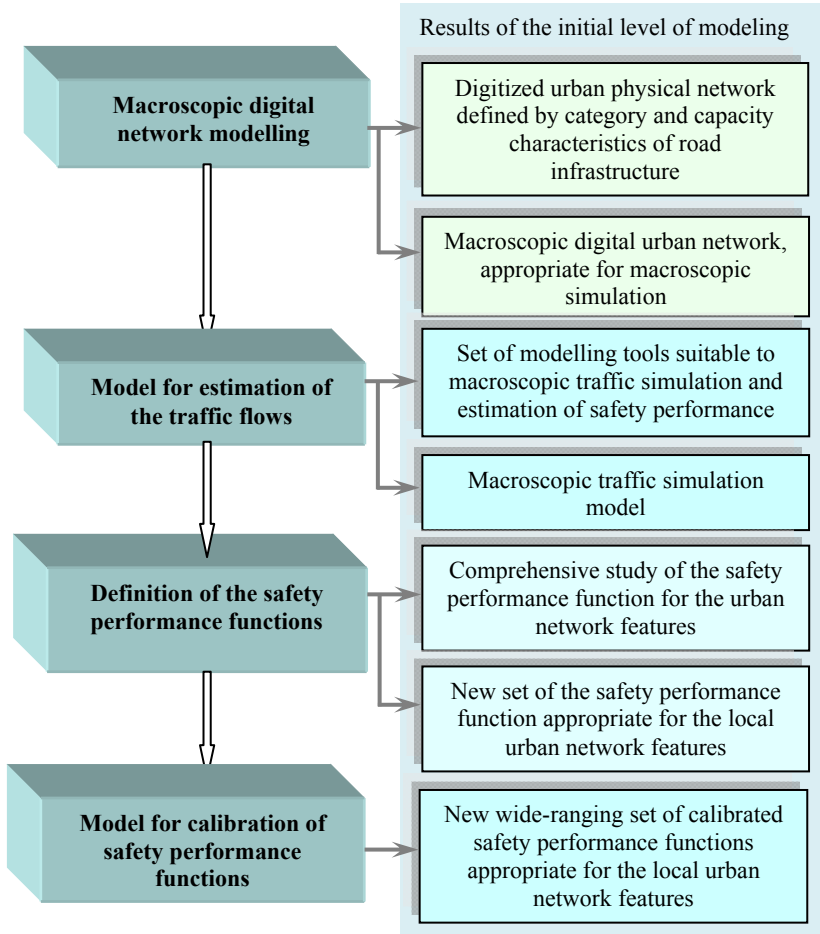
Results of the initial level of modeling

Macroscopic digital network modelling

Digitized urban physical network defined by category and capacity characteristics of road infrastructure

Macroscopic digital urban network, appropriate for macroscopic simulation

Model for estimation of the traffic flows

Set of modelling tools suitable to macroscopic traffic simulation and estimation of safety performance

Macroscopic traffic simulation model

Definition of the safety performance functions

Comprehensive study of the safety performance function for the urban network features

New set of the safety performance function appropriate for the local urban network features

Model for calibration of safety performance functions

New wide-ranging set of calibrated safety performance functions appropriate for the local urban network features